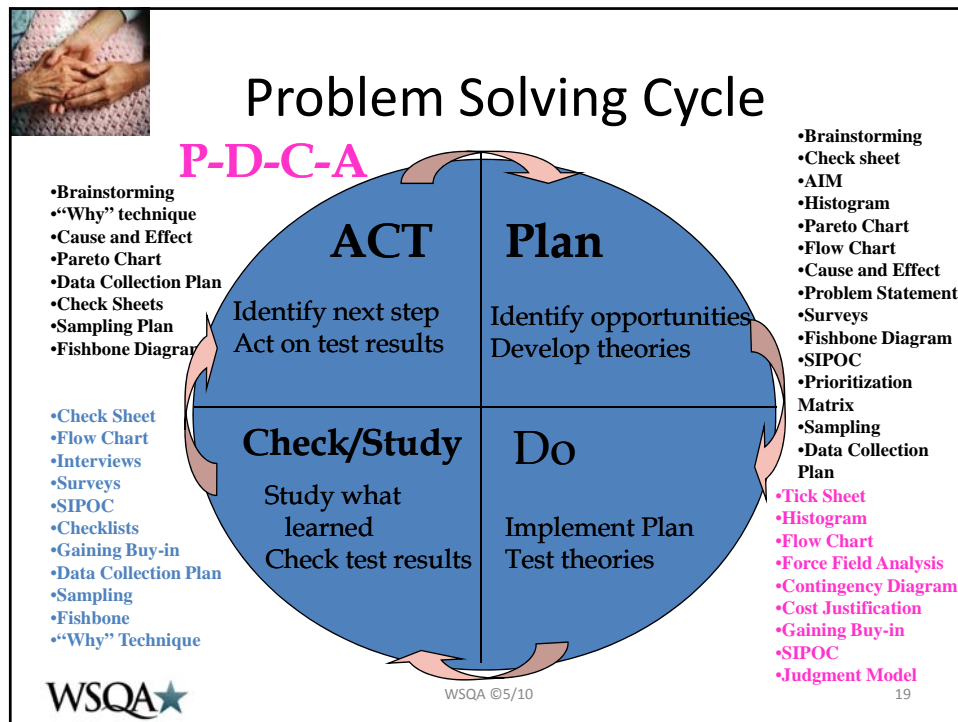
Problem Solving Cycle

P-D-C-A

•Brainstorming
•"Why" technique
•Cause and Effect
•Pareto Chart
•Data Collection Plan
•Check Sheets
•Sampling Plan
•Fishbone Diagram

•Check Sheet
•Flow Chart
•Interviews
•Surveys
•SIPOC
•Checklists
•Gaining Buy-in
•Data Collection Plan
•Sampling
•Fishbone
•"Why" Technique

ACT

Identify next step
Act on test results

Plan

Identify opportunities
Develop theories

Check/Study

Study what learned
Check test results

Do

Implement Plan
Test theories

•Brainstorming
•Check sheet
•AIM
•Histogram
•Pareto Chart
•Flow Chart
•Cause and Effect
•Problem Statement
•Surveys
•Fishbone Diagram
•SIPOC
•Prioritization Matrix
•Sampling
•Data Collection Plan

•Tick Sheet
•Histogram
•Flow Chart
•Force Field Analysis
•Contingency Diagram
•Cost Justification
•Gaining Buy-in
•SIPOC
•Judgment Model

WSQA

WSQA ©5/10

19